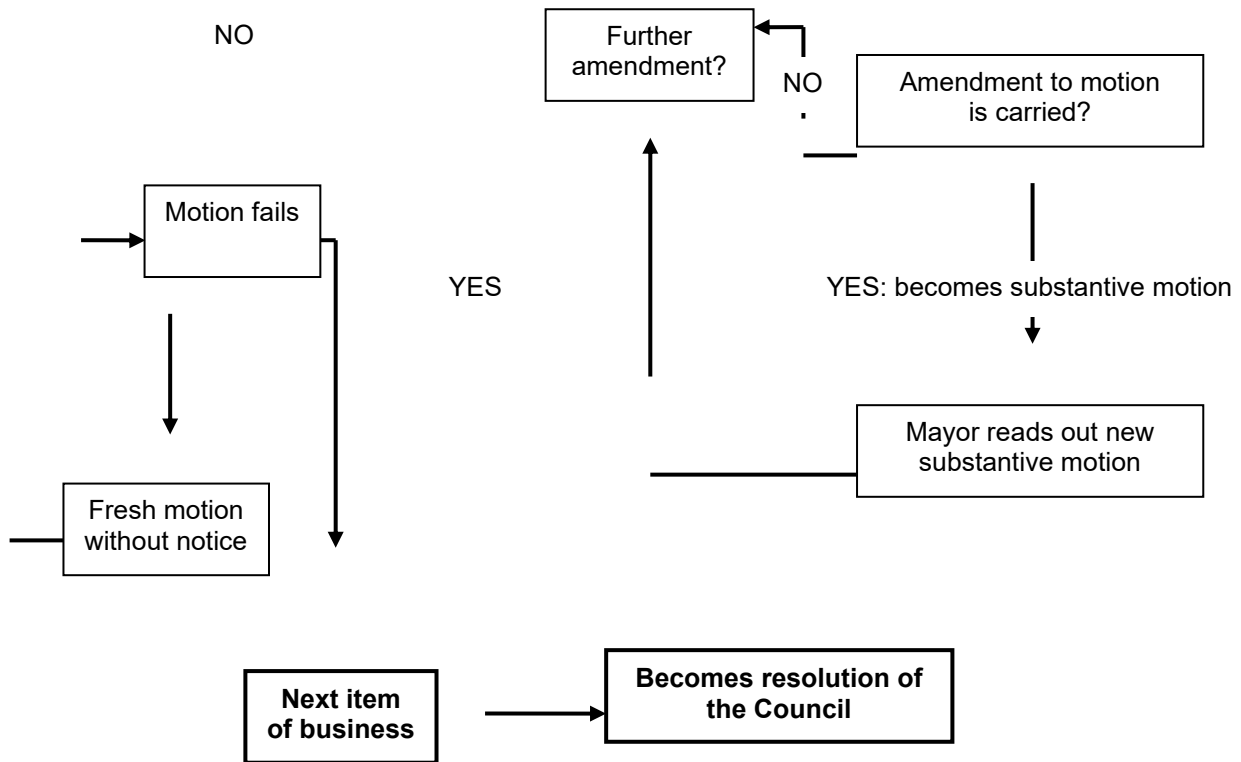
NO

Further amendment?

NO

Amendment to motion is carried?

Motion fails

YES

YES: becomes substantive motion

Mayor reads out new substantive motion

Fresh motion without notice

**Next item of business**

**Becomes resolution of the Council**